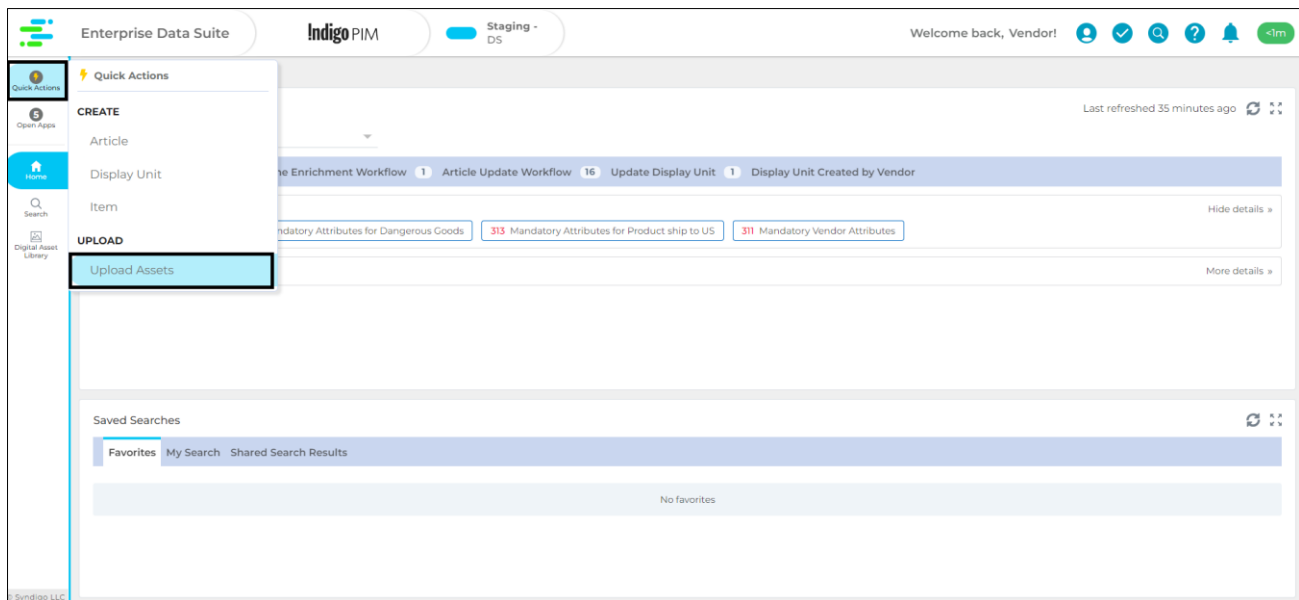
Enterprise Data Suite

Indigo PIM

Staging - DS

Welcome back, Vendor!

<1m

Quick Actions

5
Open Apps

Home

Search

Digital Asset Library

Quick Actions

CREATE

Article

Display Unit

Item

UPLOAD

Upload Assets

Last refreshed 35 minutes ago

ne Enrichment Workflow 1 Article Update Workflow 16 Update Display Unit 1 Display Unit Created by Vendor

Hide details »

ndatory Attributes for Dangerous Goods

313 Mandatory Attributes for Product ship to US

311 Mandatory Vendor Attributes

More details »

Saved Searches

Favorites My Search Shared Search Results

No favorites

© Syndigo LLC